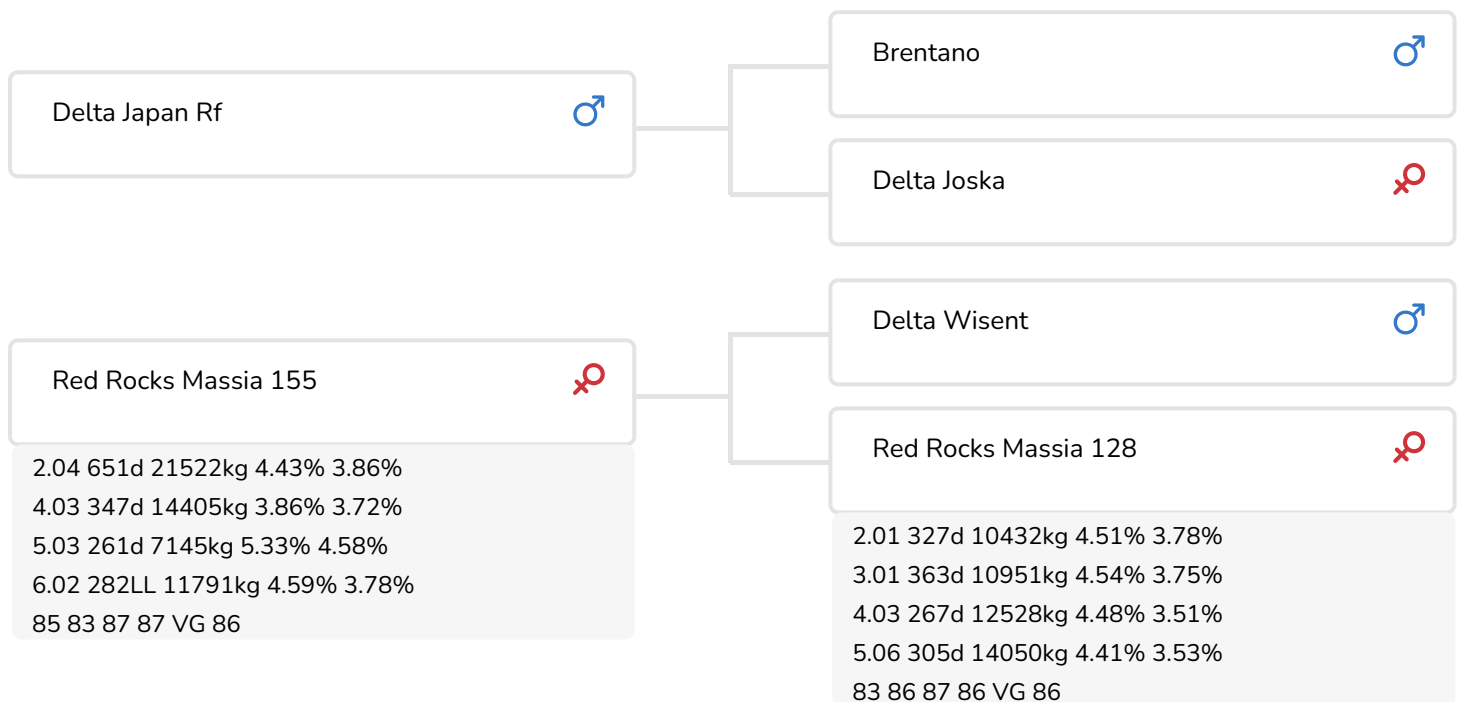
Delta Japan Rf ♂

Brentano ♂

Delta Joska ♀

Red Rocks Massia 155 ♀

2.04 651d 21522kg 4.43% 3.86%
4.03 347d 14405kg 3.86% 3.72%
5.03 261d 7145kg 5.33% 4.58%
6.02 282LL 11791kg 4.59% 3.78%
85 83 87 87 VG 86

Delta Wisent ♂

Red Rocks Massia 128 ♀

2.01 327d 10432kg 4.51% 3.78%
3.01 363d 10951kg 4.54% 3.75%
4.03 267d 12528kg 4.48% 3.51%
5.06 305d 14050kg 4.41% 3.53%
83 86 87 86 VG 86